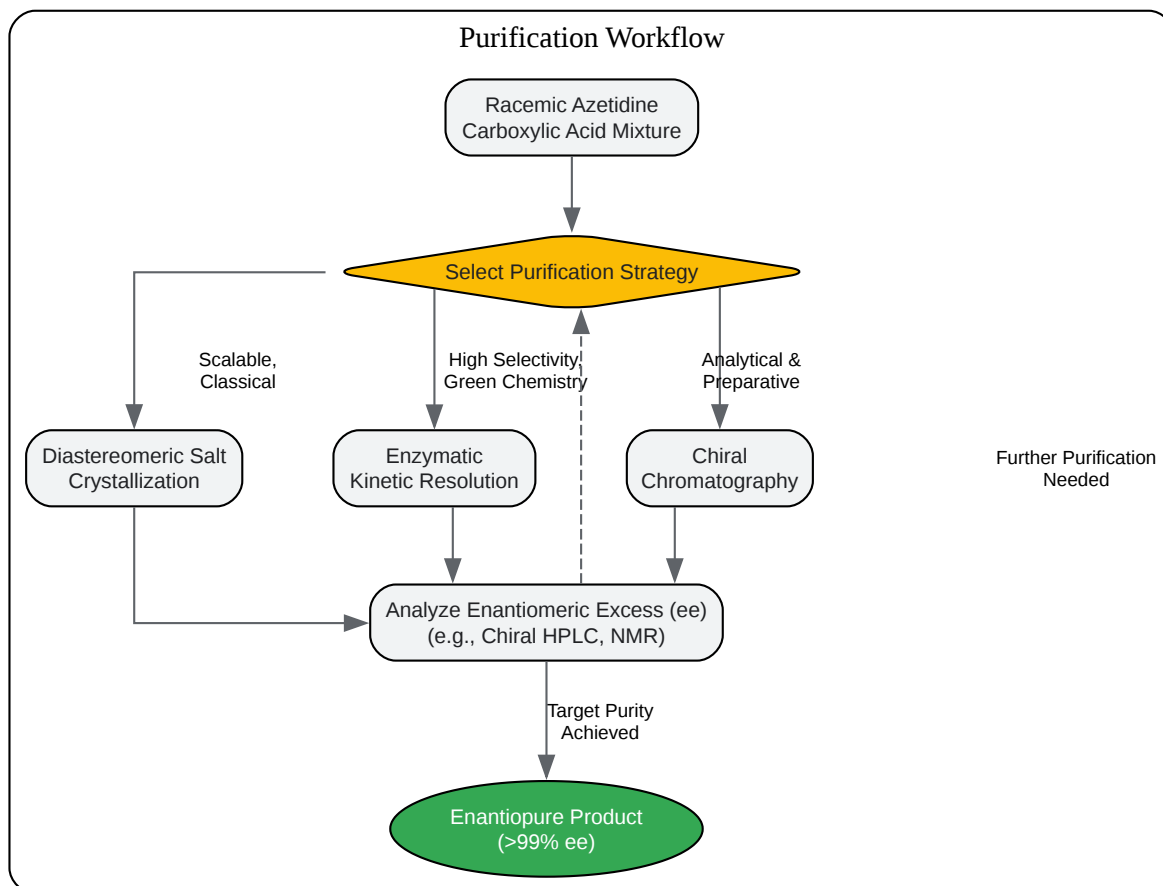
Purification Workflow

Racemic Azetidine Carboxylic Acid Mixture

Select Purification Strategy

Scalable, Classical

High Selectivity, Green Chemistry

Analytical & Preparative

Diastereomeric Salt Crystallization

Enzymatic Kinetic Resolution

Chiral Chromatography

Further Purification Needed

Analyze Enantiomeric Excess (ee) (e.g., Chiral HPLC, NMR)

Target Purity Achieved

Enantiopure Product (>99% ee)